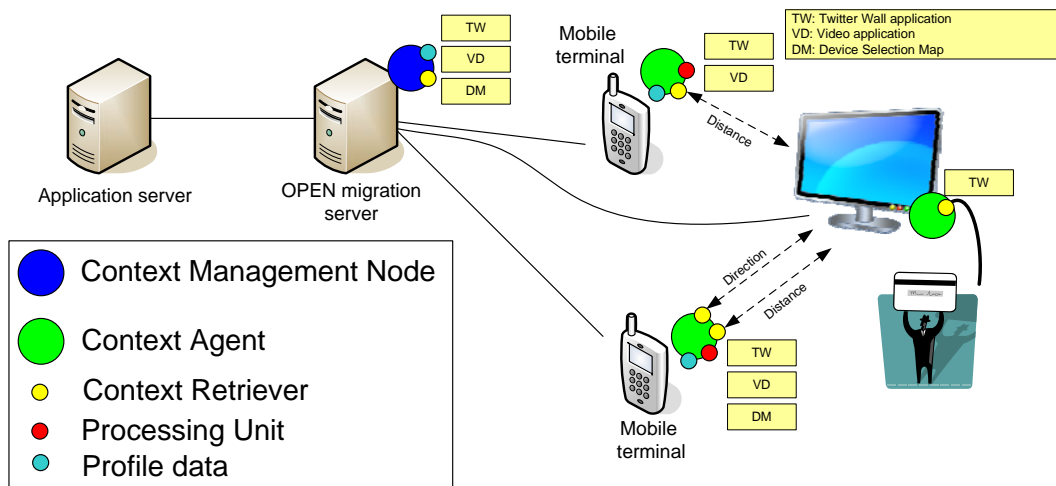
TW
VD
DM

Mobile terminal

TW
VD

TW: Twitter Wall application
VD: Video application
DM: Device Selection Map

Distance

Application server

OPEN migration server

TW

Context Management Node

Context Agent

Context Retriever

Processing Unit

Profile data

Direction

Distance

TW
VD
DM

Mobile terminal